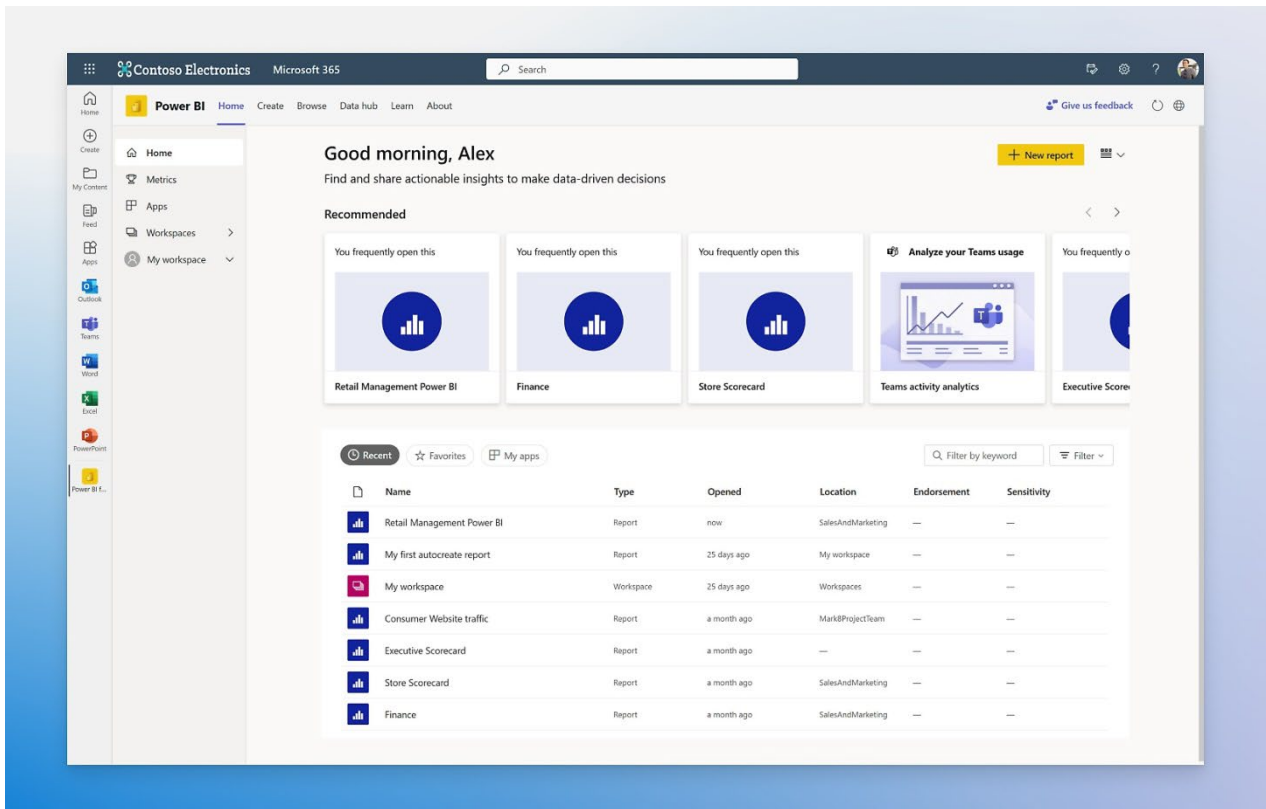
Contoso Electronics Microsoft 365

Search

?

Home
Create
My Content
Feed
Apps
Outlook
Teams
Word
Excel
PowerPoint
Power BI f...

Power BI Home Create Browse Data hub Learn About

Give us feedback

Home
Metrics
Apps
Workspaces
My workspace

Good morning, Alex

Find and share actionable insights to make data-driven decisions

+ New report

Recommended

You frequently open this
Retail Management Power BI

You frequently open this
Finance

You frequently open this
Store Scorecard

Analyze your Teams usage
Teams activity analytics

You frequently o
Executive Score

Recent Favorites My apps

Filter by keyword

Filter

| | Name | Type | Opened | Location | Endorsement | Sensitivity |
|---|---|---|---|---|---|---|
| | Retail Management Power BI | Report | now | SalesAndMarketing | — | — |
| | My first autocreate report | Report | 25 days ago | My workspace | — | — |
| | My workspace | Workspace | 25 days ago | Workspaces | — | — |
| | Consumer Website traffic | Report | a month ago | Mark8ProjectTeam | — | — |
| | Executive Scorecard | Report | a month ago | — | — | — |
| | Store Scorecard | Report | a month ago | SalesAndMarketing | — | — |
| | Finance | Report | a month ago | SalesAndMarketing | — | — |